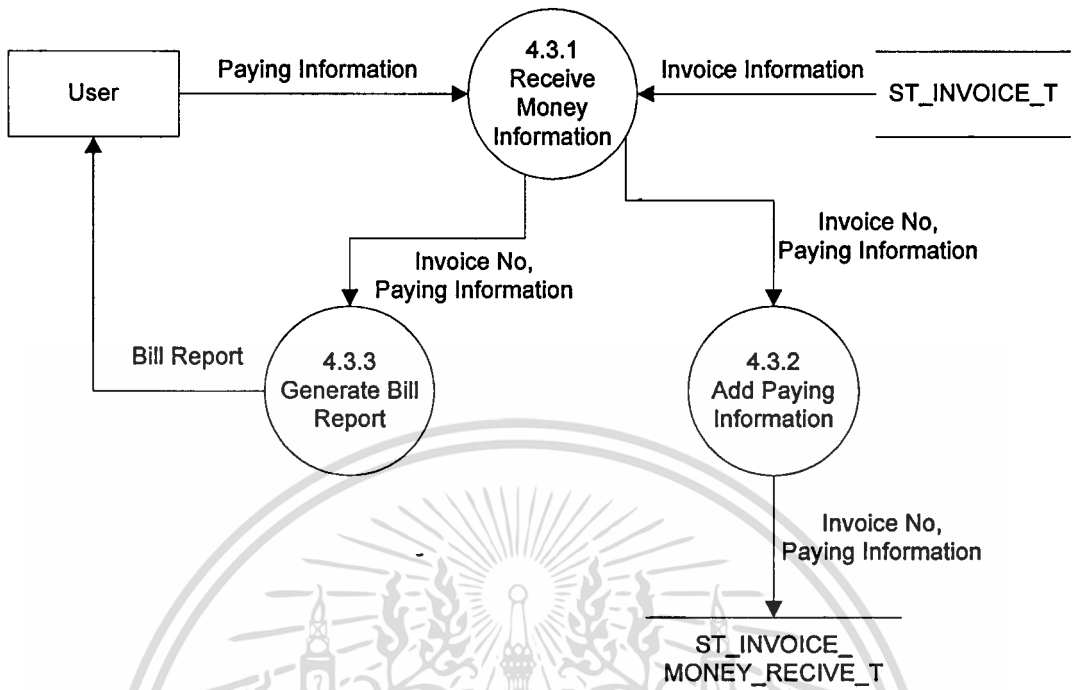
User

Paying Information

4.3.1
Receive
Money
Information

Invoice Information

ST_INVOICE_T

Invoice No,
Paying Information

Invoice No,
Paying Information

Bill Report

4.3.3
Generate Bill
Report

4.3.2
Add Paying
Information

Invoice No,
Paying Information

ST_INVOICE_
MONEY_RECIVE_T